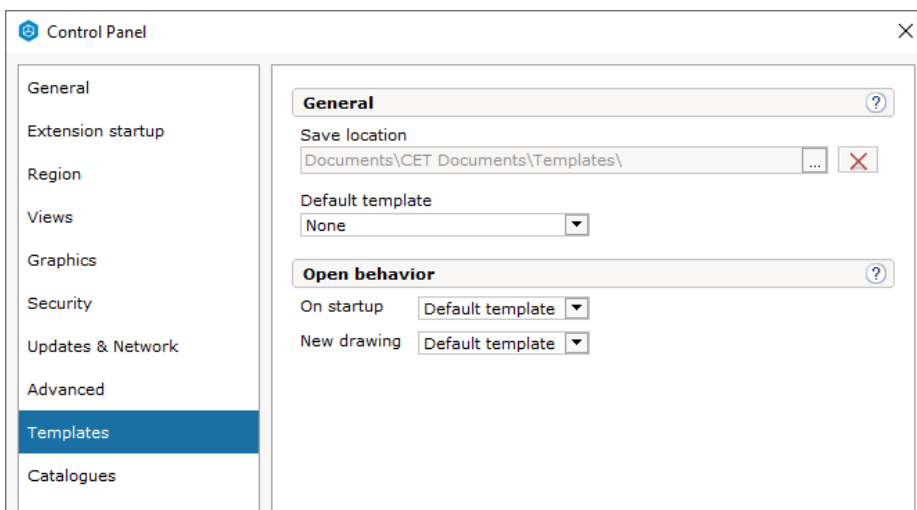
Control Panel

General
Extension startup
Region
Views
Graphics
Security
Updates & Network
Advanced
Templates
Catalogues

General
?
Save location
Documents\CET Documents\Templates\
...
Default template
None

Open behavior
?
On startup
Default template
New drawing
Default template